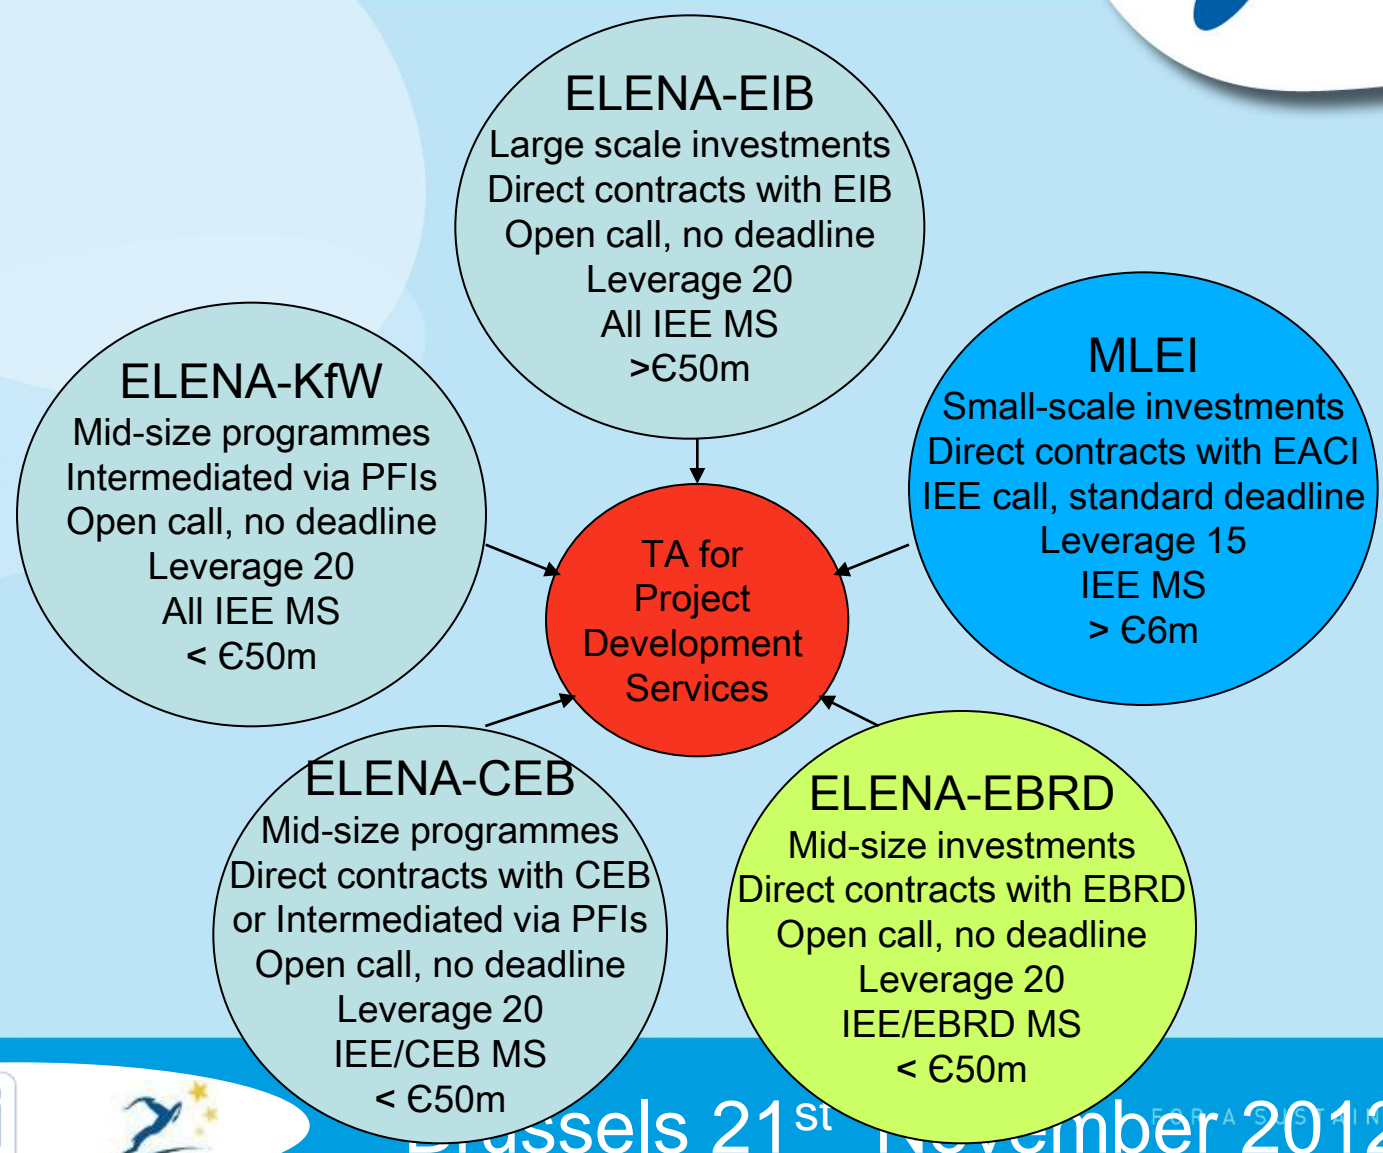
ELENA-EIB
Large scale investments
Direct contracts with EIB
Open call, no deadline
Leverage 20
All IEE MS
>€50m

ELENA-KfW
Mid-size programmes
Intermediated via PFIs
Open call, no deadline
Leverage 20
All IEE MS
< €50m

TA for Project Development Services

MLEI
Small-scale investments
Direct contracts with EACI
IEE call, standard deadline
Leverage 15
IEE MS
> €6m

ELENA-CEB
Mid-size programmes
Direct contracts with CEB or Intermediated via PFIs
Open call, no deadline
Leverage 20
IEE/CEB MS
< €50m

ELENA-EBRD
Mid-size investments
Direct contracts with EBRD
Open call, no deadline
Leverage 20
IEE/EBRD MS
< €50m

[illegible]ssels 21$^{st}$ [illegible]ember 201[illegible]

F O R A S U S T A I N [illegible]